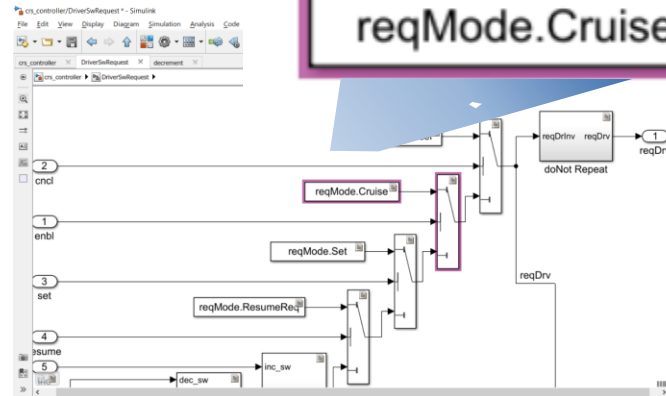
crs_controller/DriverSwRequest * - Simulink

File Edit View Display Diagram Simulation Analysis Code

crs_controller DriverSwRequest decrement

crs_controller ▸ DriverSwRequest ▸

reqMode.Cruise

reqDrvInv reqDrv

doNot Repeat

1

reqDr

2

cncl

reqMode.Cruise

1

enbl

reqMode.Set

reqDrv

3

set

reqMode.ResumeReq

4

esume

5

dec_sw

inc_sw